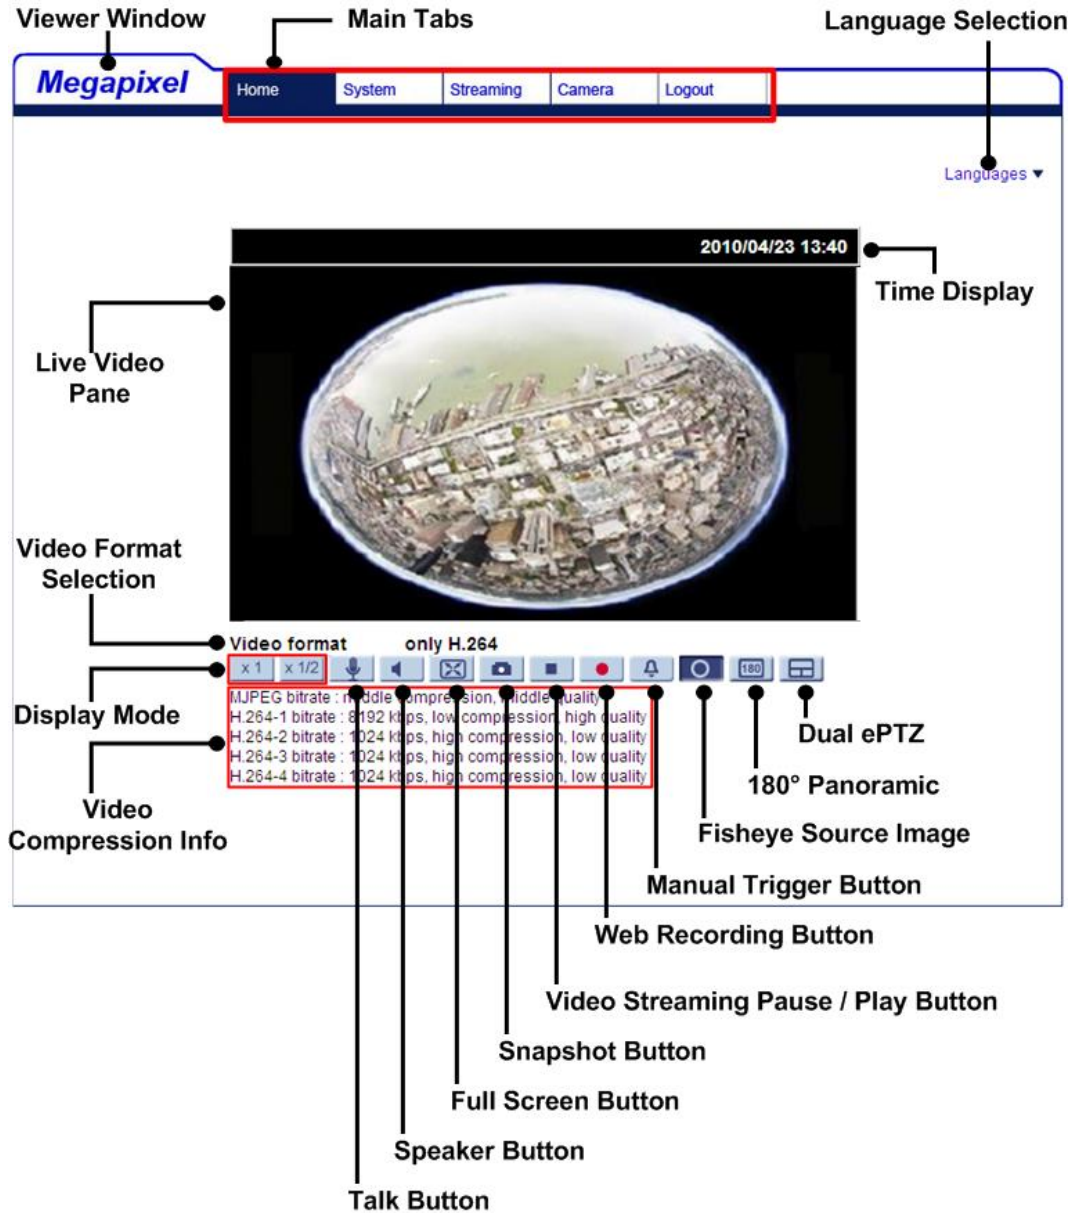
Viewer Window
Main Tabs
Language Selection

Megapixel
Home System Streaming Camera Logout

Languages ▼

2010/04/23 13:40
Time Display

Live Video Pane

Video Format Selection
Video format only H.264

Display Mode
x 1 x 1/2
180

MJPEG bitrate : middle compression, middle quality
H.264-1 bitrate : 8192 kbps, low compression, high quality
H.264-2 bitrate : 1024 kbps, high compression, low quality
H.264-3 bitrate : 1024 kbps, high compression, low quality
H.264-4 bitrate : 1024 kbps, high compression, low quality

Video Compression Info

Dual ePTZ
180° Panoramic
Fisheye Source Image
Manual Trigger Button
Web Recording Button
Video Streaming Pause / Play Button
Snapshot Button
Full Screen Button
Speaker Button
Talk Button